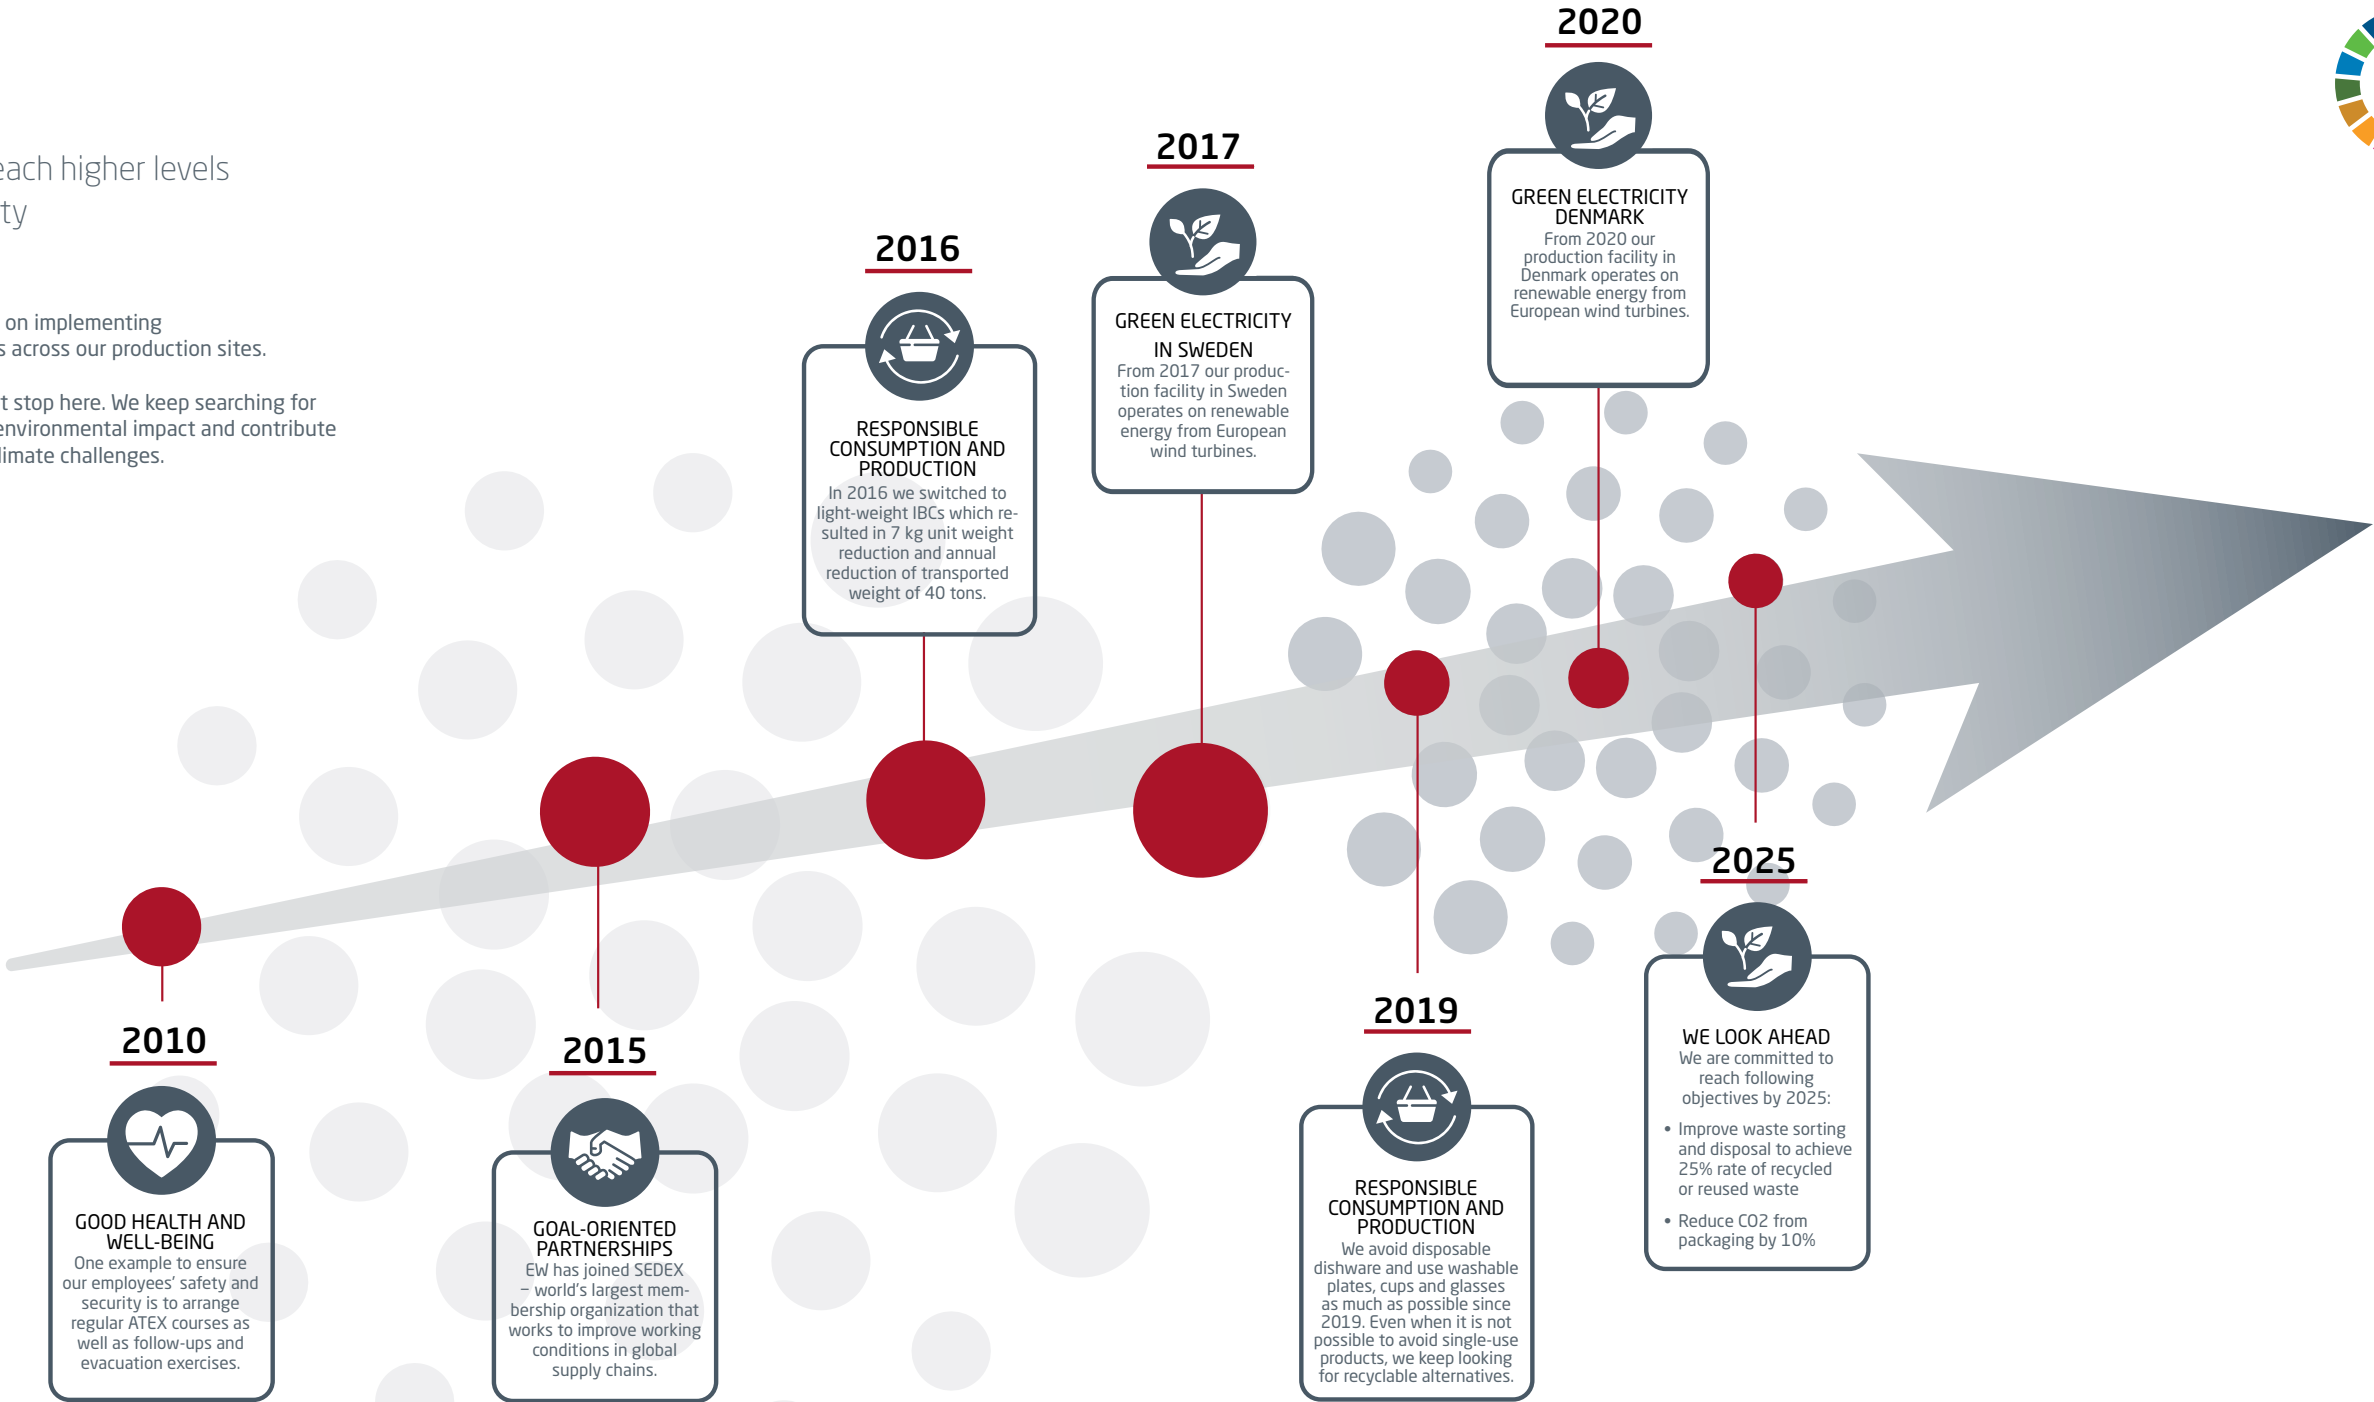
each higher levels
ty

on implementing
s across our production sites.

t stop here. We keep searching for
environmental impact and contribute
limate challenges.

2020

GREEN ELECTRICITY DENMARK
From 2020 our production facility in Denmark operates on renewable energy from European wind turbines.

2017

GREEN ELECTRICITY IN SWEDEN
From 2017 our production facility in Sweden operates on renewable energy from European wind turbines.

2016

RESPONSIBLE CONSUMPTION AND PRODUCTION
In 2016 we switched to light-weight IBCs which resulted in 7 kg unit weight reduction and annual reduction of transported weight of 40 tons.

2010

GOOD HEALTH AND WELL-BEING
One example to ensure our employees' safety and security is to arrange regular ATEX courses as well as follow-ups and evacuation exercises.

2015

GOAL-ORIENTED PARTNERSHIPS
EW has joined SEDEX – world's largest membership organization that works to improve working conditions in global supply chains.

2019

RESPONSIBLE CONSUMPTION AND PRODUCTION
We avoid disposable dishware and use washable plates, cups and glasses as much as possible since 2019. Even when it is not possible to avoid single-use products, we keep looking for recyclable alternatives.

2025

WE LOOK AHEAD
We are committed to reach following objectives by 2025:
• Improve waste sorting and disposal to achieve 25% rate of recycled or reused waste
• Reduce CO2 from packaging by 10%